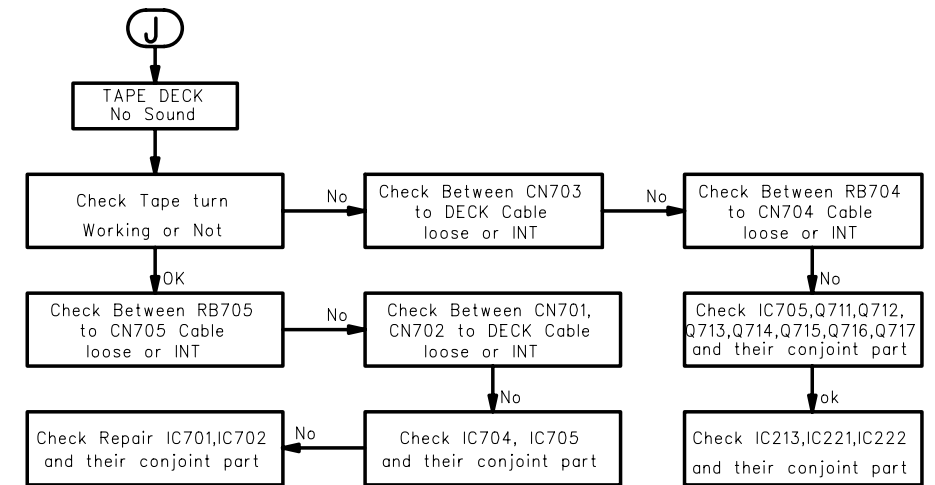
J

TAPE DECK
No Sound

Check Tape turn
Working or Not

No

Check Between CN703
to DECK Cable
loose or INT

No

Check Between RB704
to CN704 Cable
loose or INT

OK

Check Between RB705
to CN705 Cable
loose or INT

No

Check Between CN701,
CN702 to DECK Cable
loose or INT

No

Check IC705,Q711,Q712,
Q713,Q714,Q715,Q716,Q717
and their conjoint part

No

ok

Check Repair IC701,IC702
and their conjoint part

No

Check IC704, IC705
and their conjoint part

Check IC213,IC221,IC222
and their conjoint part